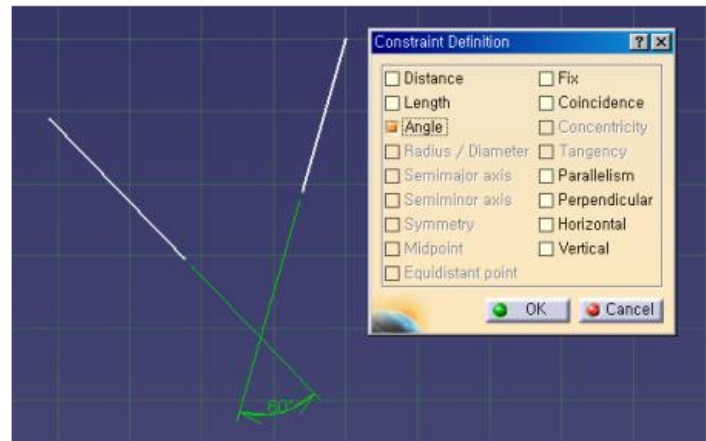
Constraint Definition
? X

Distance
Length
Angle
Radius / Diameter
Semimajor axis
Semiminor axis
Symmetry
Midpoint
Equidistant point

Fix
Coincidence
Concentricity
Tangency
Parallelism
Perpendicular
Horizontal
Vertical

OK
Cancel

60°